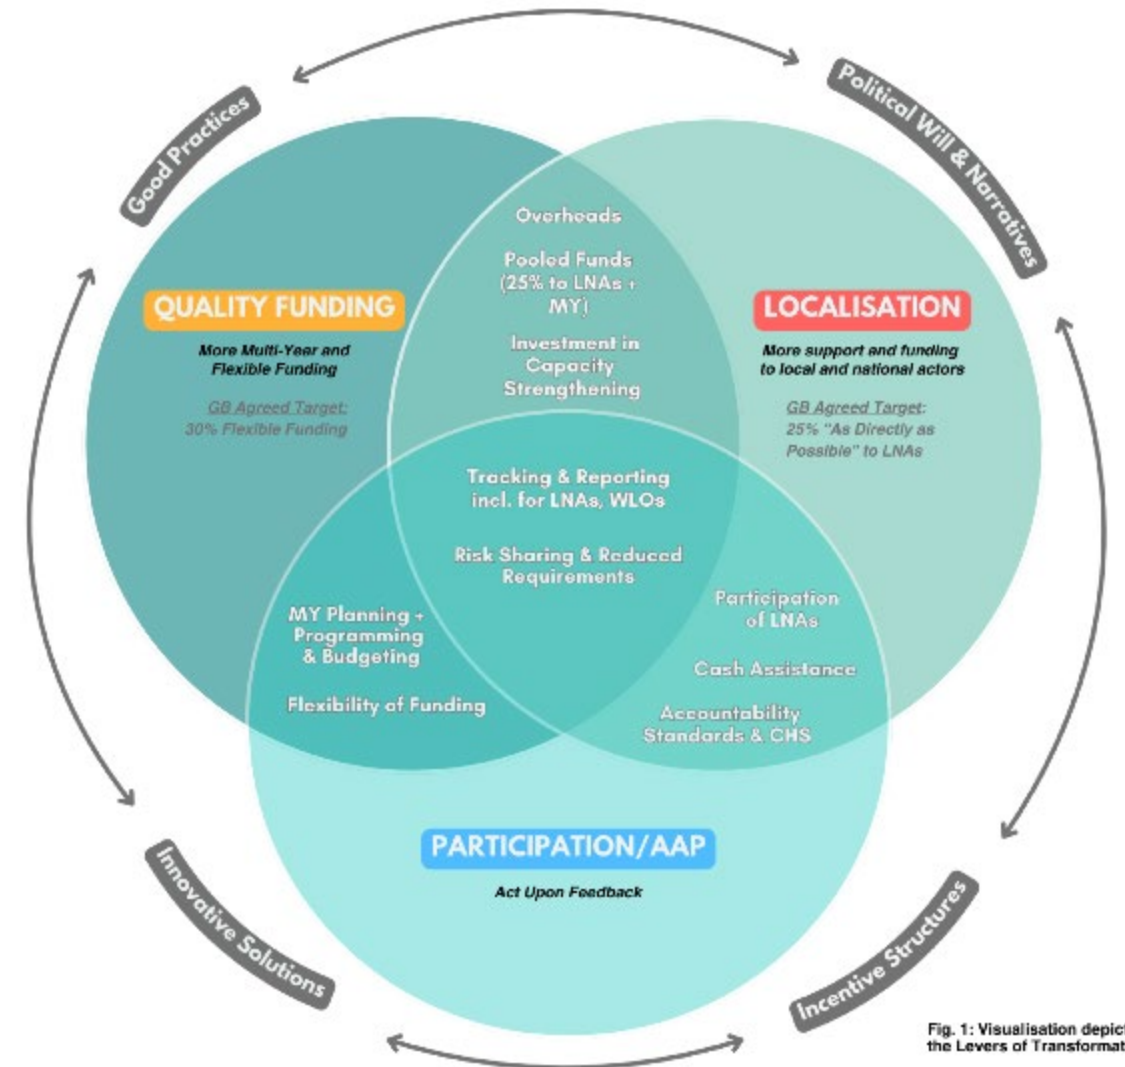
Good Practices

Political Will & Narratives

QUALITY FUNDING

More Multi-Year and Flexible Funding

GB Agreed Target: 30% Flexible Funding

Overheads

Pooled Funds (25% to LNAs + MY)

Investment in Capacity Strengthening

LOCALISATION

More support and funding to local and national actors

GB Agreed Target: 25% "As Directly as Possible" to LNAs

Tracking & Reporting incl. for LNAs, WLOs

Risk Sharing & Reduced Requirements

MY Planning + Programming & Budgeting

Flexibility of Funding

Participation of LNAs

Cash Assistance

Accountability Standards & CHS

PARTICIPATION/AAP

Act Upon Feedback

Innovative Solutions

Incentive Structures

Fig. 1: Visualisation depict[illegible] the Levers of Transformat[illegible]